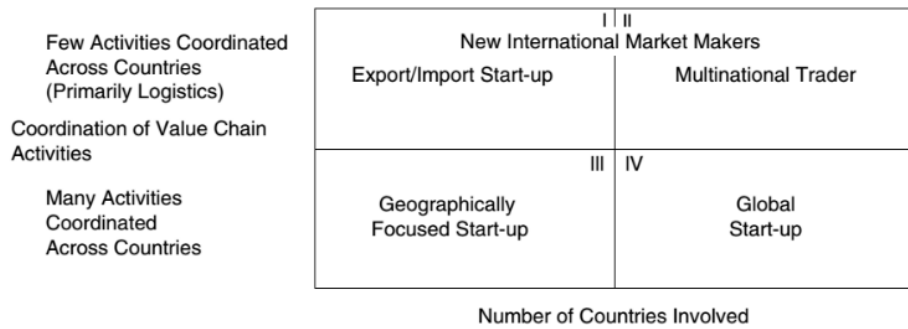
Few Activities Coordinated Across Countries (Primarily Logistics)

Coordination of Value Chain Activities

Many Activities Coordinated Across Countries

| I New International Market Makers Export/Import Start-up | II Multinational Trader |
|---|---|
| III Geographically Focused Start-up | IV Global Start-up |

Number of Countries Involved